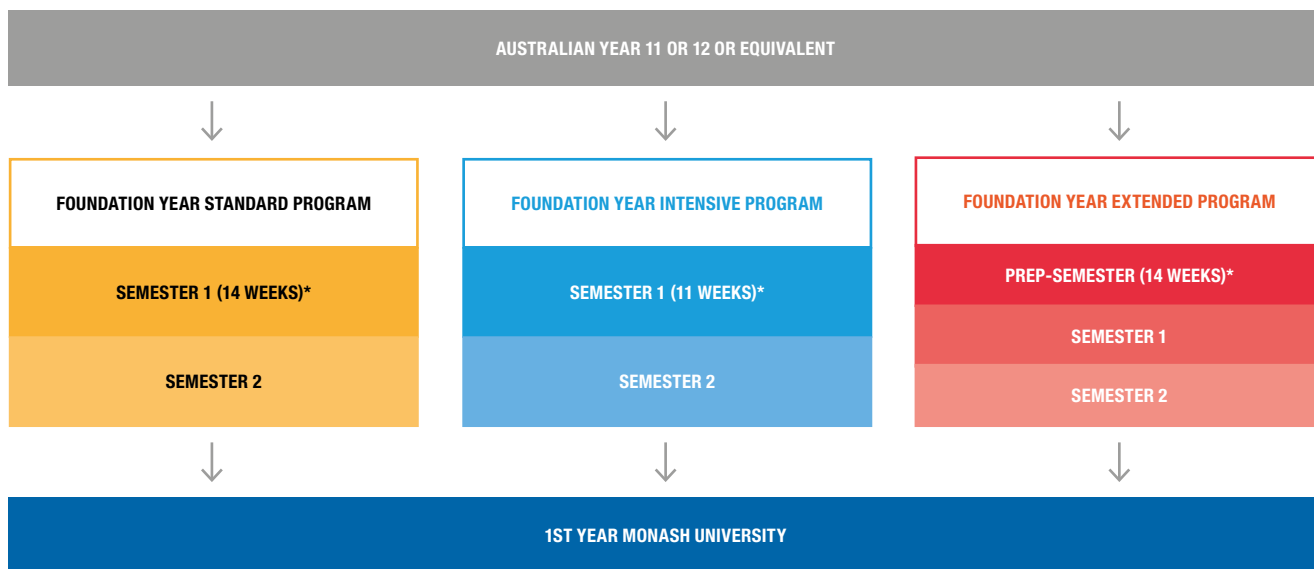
AUSTRALIAN YEAR 11 OR 12 OR EQUIVALENT

FOUNDATION YEAR STANDARD PROGRAM

SEMESTER 1 (14 WEEKS)*

SEMESTER 2

FOUNDATION YEAR INTENSIVE PROGRAM

SEMESTER 1 (11 WEEKS)*

SEMESTER 2

FOUNDATION YEAR EXTENDED PROGRAM

PREP-SEMESTER (14 WEEKS)*

SEMESTER 1

SEMESTER 2

1ST YEAR MONASH UNIVERSITY